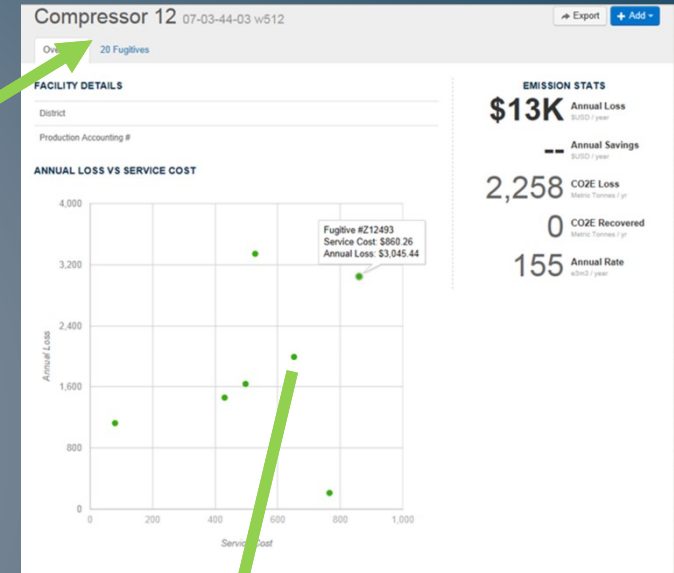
Compressor 12 07-03-44-03 w512

Export

+ Add

Ov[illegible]

20 Fugitives

FACILITY DETAILS

District

Production Accounting #

ANNUAL LOSS VS SERVICE COST

4,000

3,200

2,400

1,600

800

0

0

200

400

600

800

1,000

Annual Loss

Servi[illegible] Cost

Fugitive #Z12493
Service Cost: $860.26
Annual Loss: $3,045.44

EMISSION STATS

$13K Annual Loss
$USD / year

-- Annual Savings
$USD / year

2,258 CO2E Loss
Metric Tonnes / yr

0 CO2E Recovered
Metric Tonnes / yr

155 Annual Rate
e3m3 / year